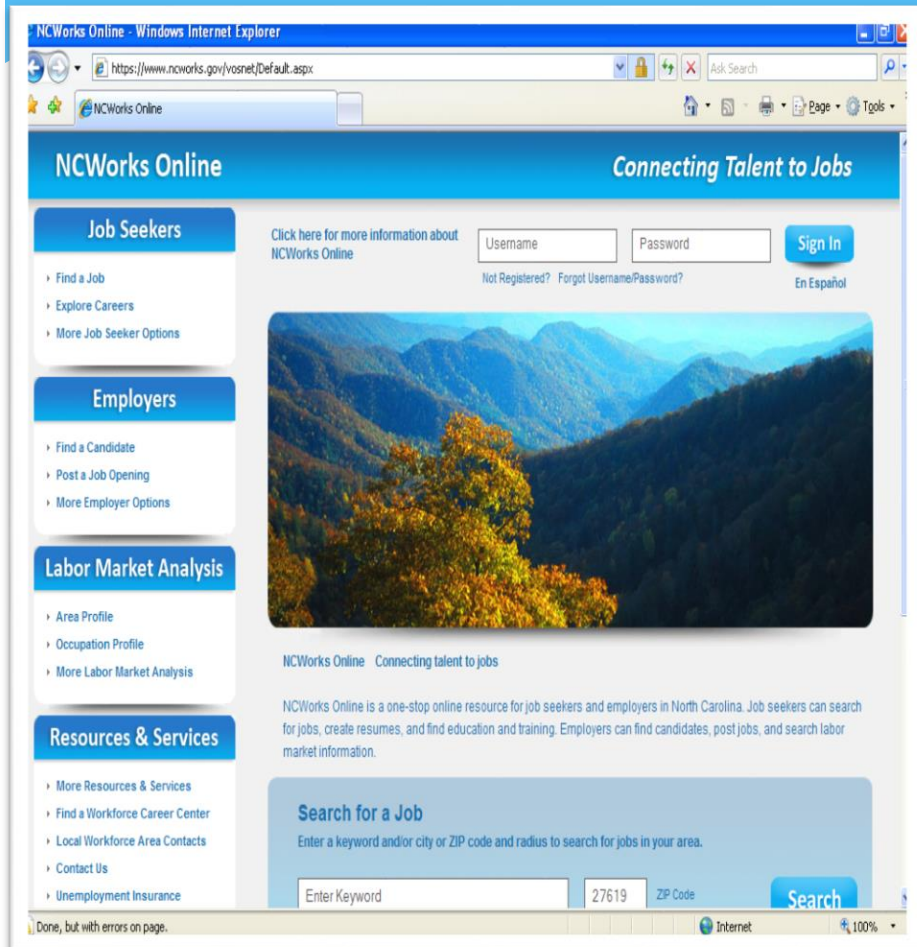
NCWorks Online - Windows Internet Explorer

https://www.ncworks.gov/vosnet/Default.aspx

Ask Search

NCWorks Online

Page • Tools •

NCWorks Online

Connecting Talent to Jobs

Job Seekers

Find a Job
Explore Careers
More Job Seeker Options

Employers

Find a Candidate
Post a Job Opening
More Employer Options

Labor Market Analysis

Area Profile
Occupation Profile
More Labor Market Analysis

Resources & Services

More Resources & Services
Find a Workforce Career Center
Local Workforce Area Contacts
Contact Us
Unemployment Insurance

Click here for more information about NCWorks Online

Username

Password

Sign In

Not Registered? Forgot Username/Password?

En Español

NCWorks Online Connecting talent to jobs

NCWorks Online is a one-stop online resource for job seekers and employers in North Carolina. Job seekers can search for jobs, create resumes, and find education and training. Employers can find candidates, post jobs, and search labor market information.

Search for a Job

Enter a keyword and/or city or ZIP code and radius to search for jobs in your area.

Enter Keyword

27619

ZIP Code

Search

Done, but with errors on page.

Internet

100%